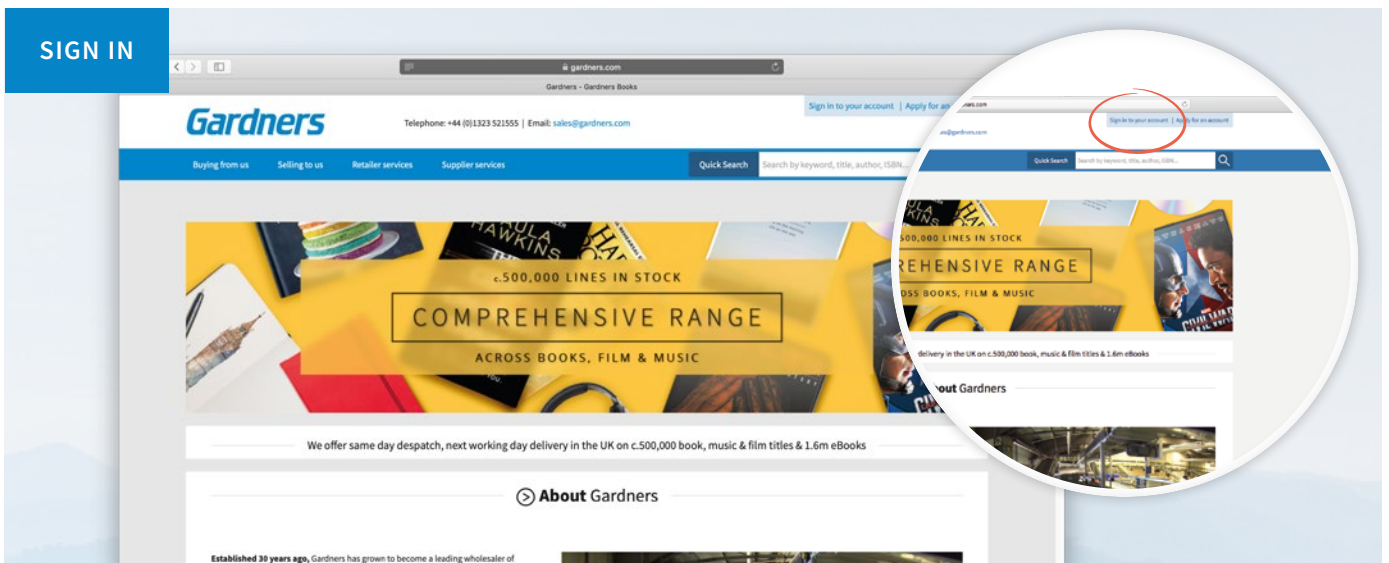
SIGN IN

gardners.com

Gardners - Gardners Books

Sign in to your account | Apply for an

Gardners

Telephone: +44 (0)1323 521555 | Email: sales@gardners.com

Buying from us Selling to us Retailer services Supplier services

Quick Search Search by keyword, title, author, ISBN...

c.500,000 LINES IN STOCK

COMPREHENSIVE RANGE

ACROSS BOOKS, FILM & MUSIC

We offer same day despatch, next working day delivery in the UK on c.500,000 book, music & film titles & 1.6m eBooks

About Gardners

Established 30 years ago, Gardners has grown to become a leading wholesaler of

ners.com

Sign in to your account | Apply for an account

es@gardners.com

Quick Search Search by keyword, title, author, ISBN...

500,000 LINES IN STOCK

REHENSIVE RANGE

OSS BOOKS, FILM & MUSIC

delivery in the UK on c.500,000 book, music & film titles & 1.6m eBooks

out Gardners